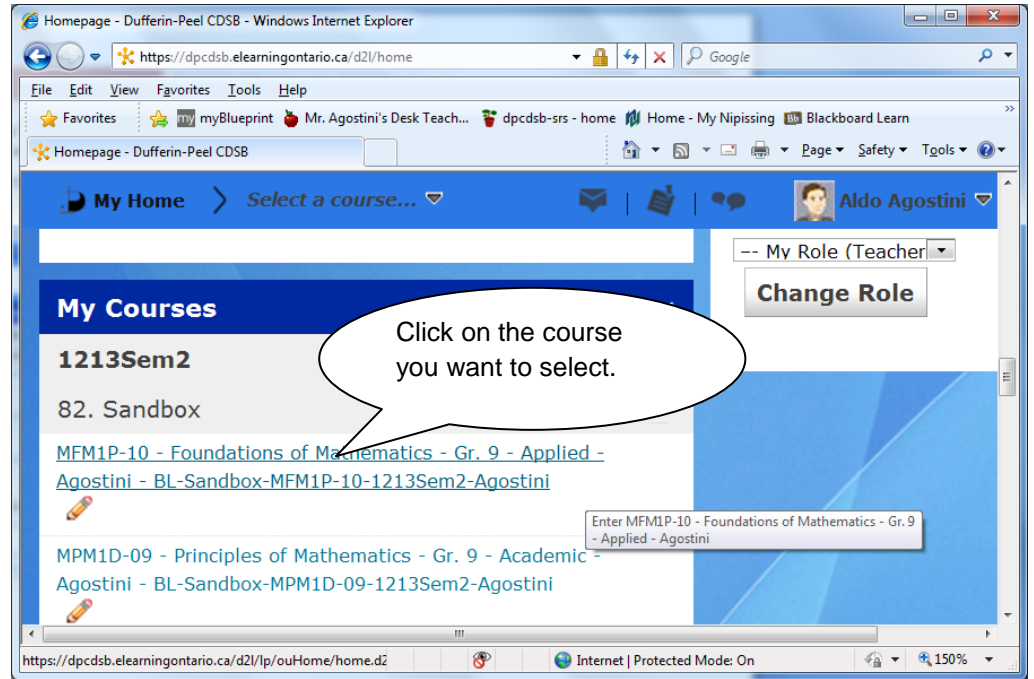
Homepage - Dufferin-Peel CDSB - Windows Internet Explorer

https://dpcdsb.elearningontario.ca/d2l/home

Google

File Edit View Favorites Tools Help

Favorites | myBlueprint | Mr. Agostini's Desk Teach... | dpcdsb-srs - home | Home - My Nipissing | Blackboard Learn

Homepage - Dufferin-Peel CDSB

Page ▾ Safety ▾ Tools ▾

My Home | Select a course... | Aldo Agostini

-- My Role (Teacher

Change Role

My Courses

1213Sem2

82. Sandbox

Click on the course you want to select.

MFM1P-10 - Foundations of Mathematics - Gr. 9 - Applied - Agostini - BL-Sandbox-MFM1P-10-1213Sem2-Agostini

Enter MFM1P-10 - Foundations of Mathematics - Gr. 9 - Applied - Agostini

MPM1D-09 - Principles of Mathematics - Gr. 9 - Academic - Agostini - BL-Sandbox-MPM1D-09-1213Sem2-Agostini

https://dpcdsb.elearningontario.ca/d2l/lp/ouHome/home.d2

Internet | Protected Mode: On

150%